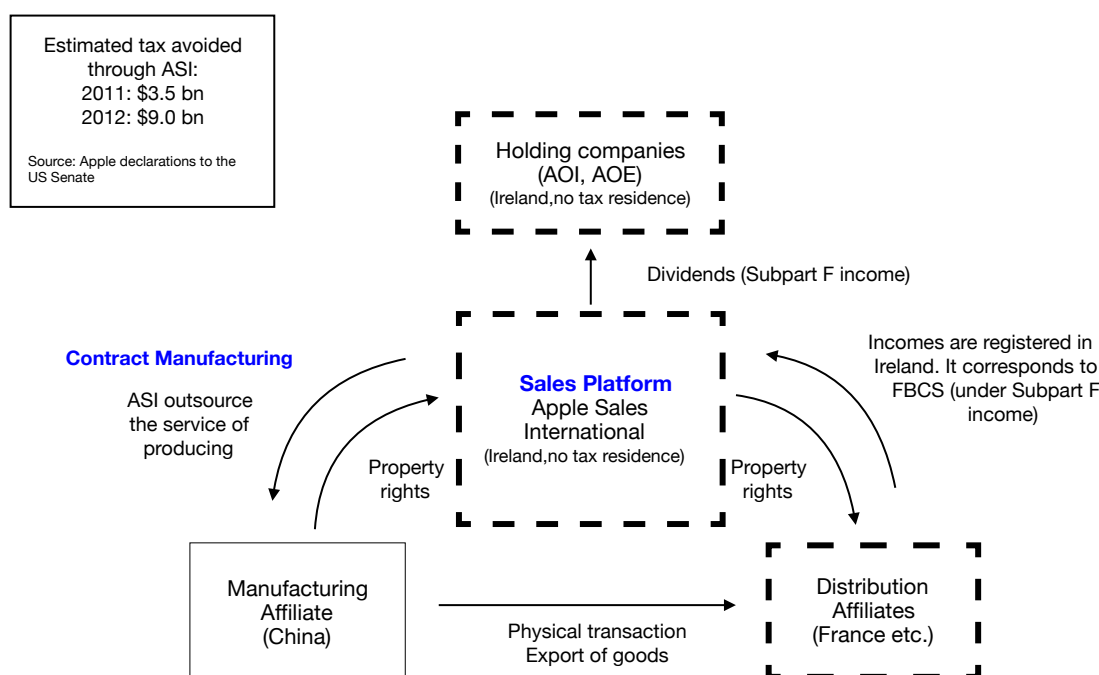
Estimated tax avoided through ASI:
2011: \$3.5 bn
2012: \$9.0 bn

Source: Apple declarations to the US Senate

Holding companies
(AOI, AOE)
(Ireland,no tax residence)

Dividends (Subpart F income)

Contract Manufacturing

ASI outsource the service of producing

Property rights

Sales Platform
Apple Sales International
(Ireland,no tax residence)

Property rights

Incomes are registered in Ireland. It corresponds to FBCS (under Subpart F income)

Manufacturing Affiliate
(China)

Physical transaction
Export of goods

Distribution Affiliates
(France etc.)